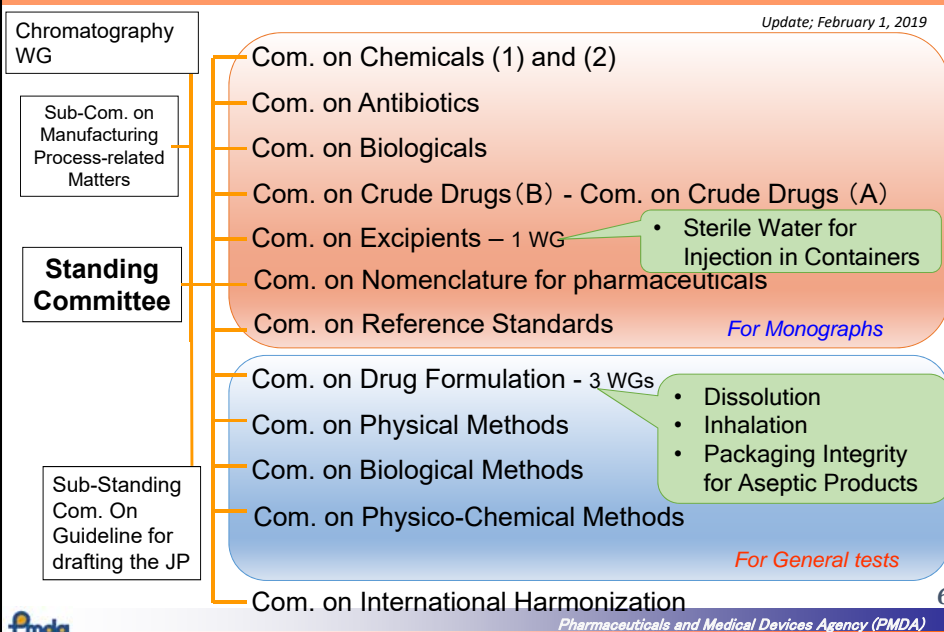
Update; February 1, 2019

Chromatography WG

Sub-Com. on Manufacturing Process-related Matters

Standing Committee

Sub-Standing Com. On Guideline for drafting the JP

Com. on Chemicals (1) and (2)

Com. on Antibiotics

Com. on Biologicals

Com. on Crude Drugs (B) - Com. on Crude Drugs (A)

Com. on Excipients – 1 WG

• Sterile Water for Injection in Containers

Com. on Nomenclature for pharmaceuticals

Com. on Reference Standards

For Monographs

Com. on Drug Formulation - 3 WGs

• Dissolution
• Inhalation
• Packaging Integrity for Aseptic Products

Com. on Physical Methods

Com. on Biological Methods

Com. on Physico-Chemical Methods

For General tests

Com. on International Harmonization

6

Pmda

Pharmaceuticals and Medical Devices Agency (PMDA)